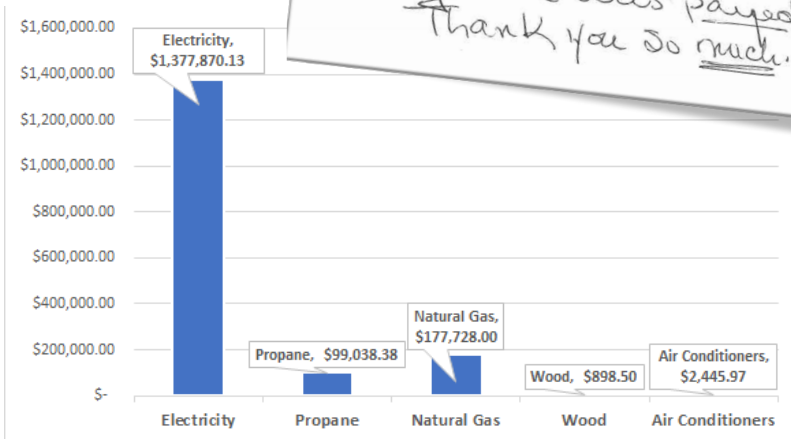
$1,600,000.00
$1,400,000.00
$1,200,000.00
$1,000,000.00
$800,000.00
$600,000.00
$400,000.00
$200,000.00
$-

Electricity, $1,377,870.13
Propane, $99,038.38
Natural Gas, $177,728.00
Wood, $898.50
Air Conditioners, $2,445.97

Electricity
Propane
Natural Gas
Wood
Air Conditioners

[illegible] payed
Thank you so much.